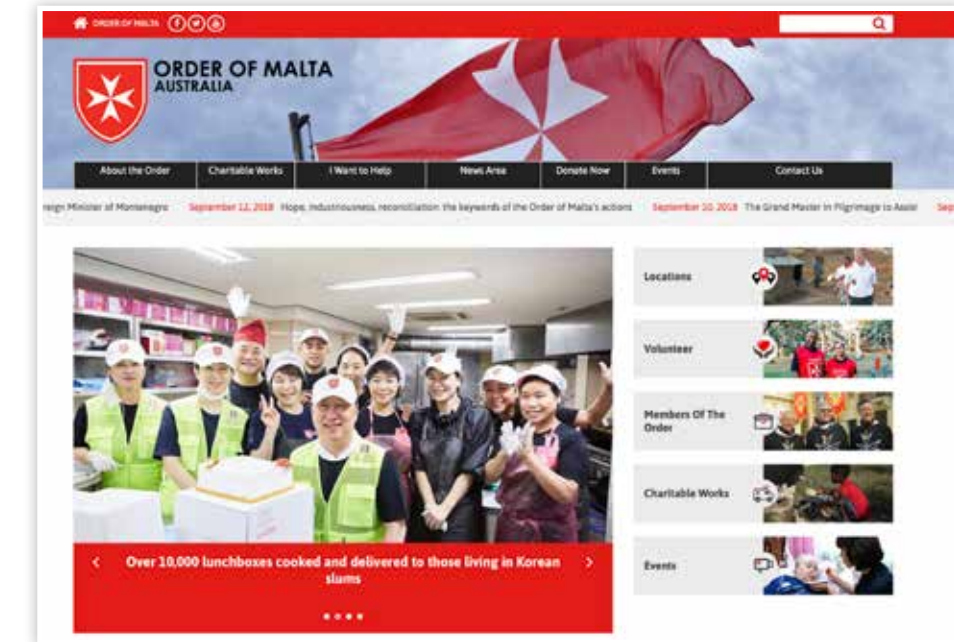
ORDER OF MALTA

ORDER OF MALTA
AUSTRALIA

About the Order | Charitable Works | I Want to Help | News Area | Donate Now | Events | Contact Us

reign Minister of Montenegro September 12, 2018 Hope, industriousness, reconciliation: the keywords of the Order of Malta's actions September 10, 2018 The Grand Master in Pilgrimage to Assisi Sep

Over 10,000 lunchboxes cooked and delivered to those living in Korean slums

Locations

Volunteer

Members Of The Order

Charitable Works

Events